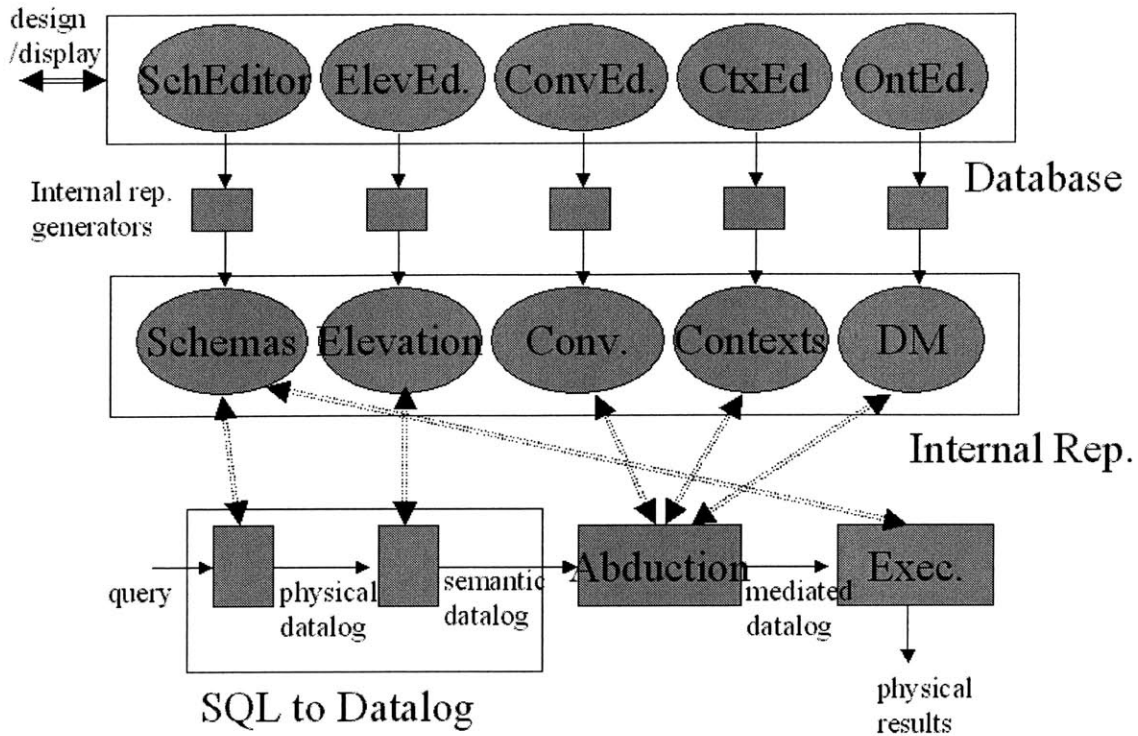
design /display

SchEditor ElevEd. ConvEd. CtxEd OntEd.

Database

Internal rep. generators

Schemas Elevation Conv. Contexts DM

Internal Rep.

query

physical datalog

semantic datalog

Abduction

mediated datalog

Exec.

physical results

SQL to Datalog